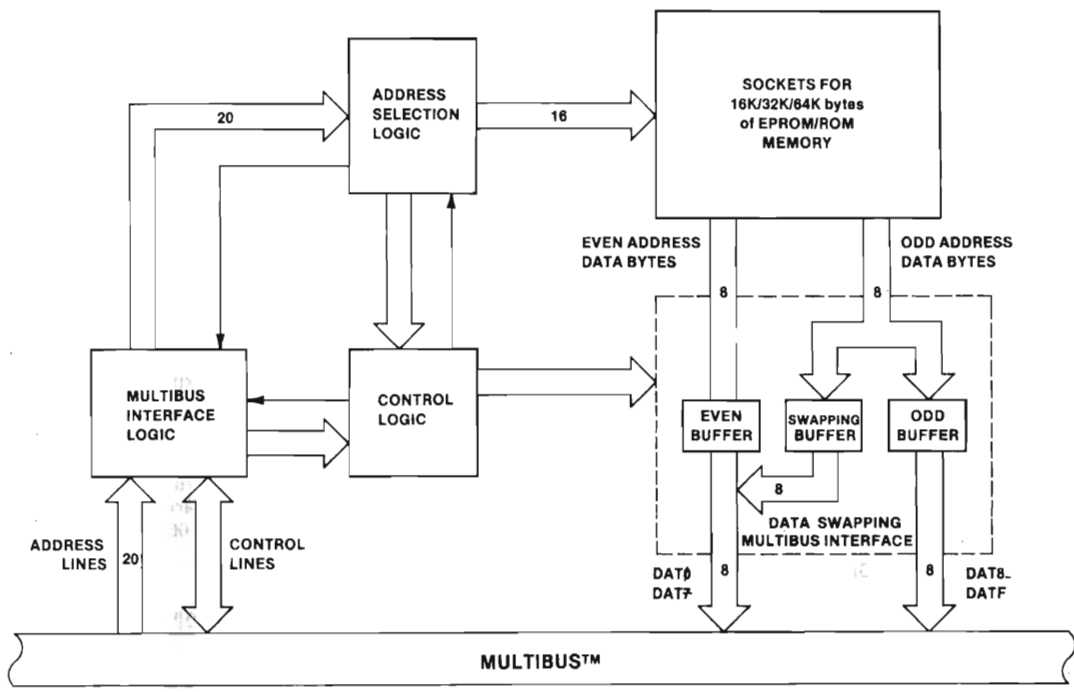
ADDRESS SELECTION LOGIC

20

16

SOCKETS FOR 16K/32K/64K bytes of EPROM/ROM MEMORY

EVEN ADDRESS DATA BYTES

ODD ADDRESS DATA BYTES

8

8

MULTIBUS INTERFACE LOGIC

CONTROL LOGIC

EVEN BUFFER

SWAPPING BUFFER

ODD BUFFER

8

DATA SWAPPING MULTIBUS INTERFACE

ADDRESS LINES

20

CONTROL LINES

DAT0 DAT7

8

8

DAT8- DATF

MULTIBUS™